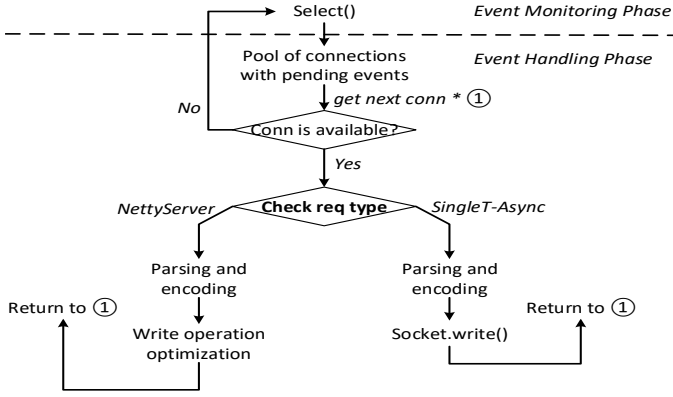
Select()

Event Monitoring Phase

Pool of connections with pending events

Event Handling Phase

get next conn * ①

No

Conn is available?

Yes

NettyServer

Check req type

SingleT-Async

Parsing and encoding

Parsing and encoding

Return to ①

Write operation optimization

Socket.write()

Return to ①